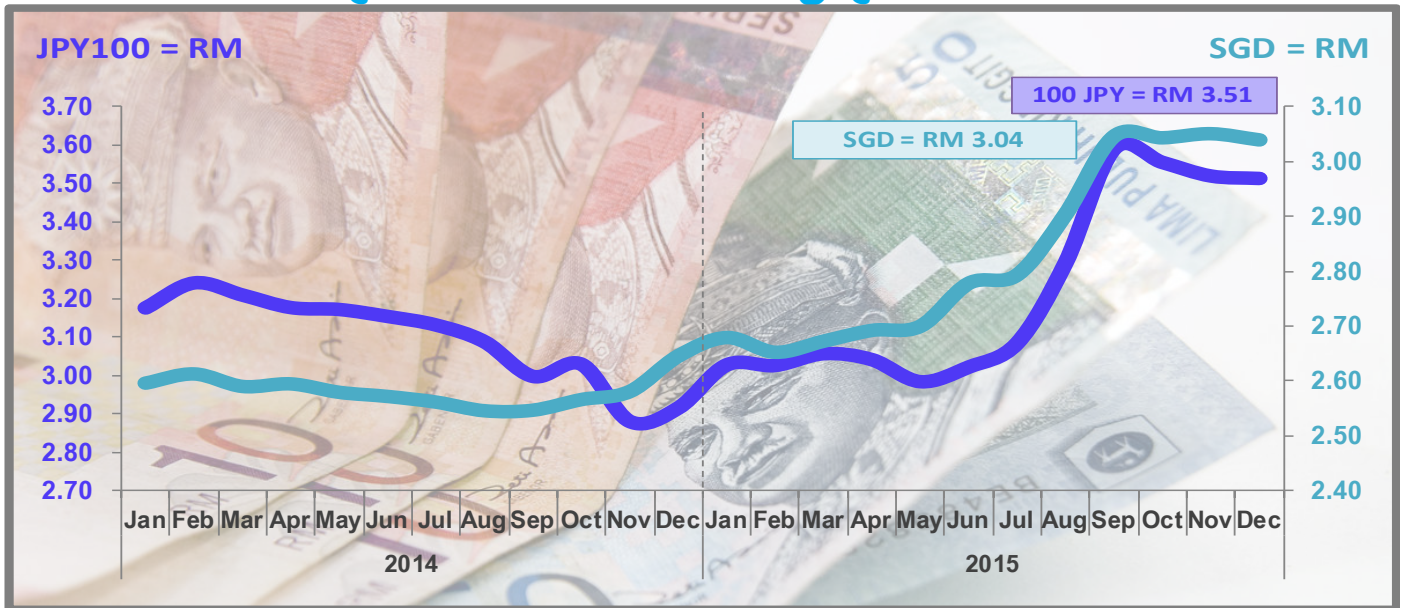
JPY100 = RM

SGD = RM

100 JPY = RM 3.51

SGD = RM 3.04

3.70
3.60
3.50
3.40
3.30
3.20
3.10
3.00
2.90
2.80
2.70

3.10
3.00
2.90
2.80
2.70
2.60
2.50
2.40

Jan Feb Mar Apr May Jun Jul Aug Sep Oct Nov Dec Jan Feb Mar Apr May Jun Jul Aug Sep Oct Nov Dec

2014

2015